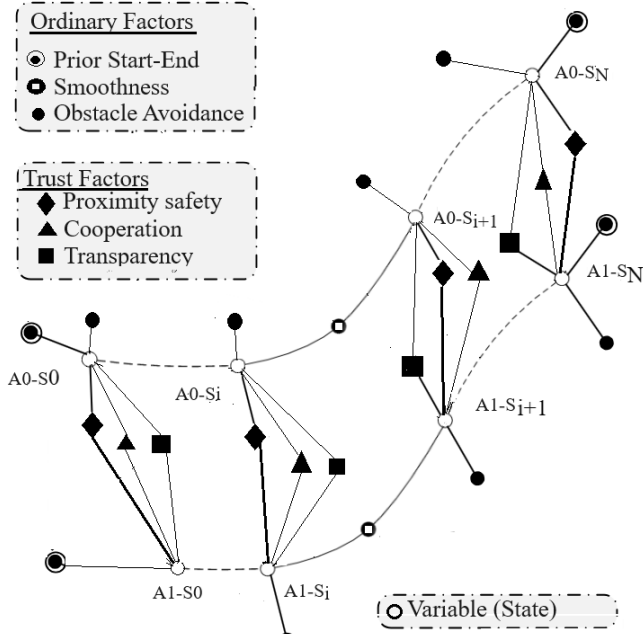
Ordinary Factors
Prior Start-End
Smoothness
Obstacle Avoidance

Trust Factors
Proximity safety
Cooperation
Transparency

A0-S$_N$
A0-S$_{i+1}$
A1-S$_N$
A0-S0
A0-Si
A1-S$_{i+1}$
A1-S0
A1-S$_i$
Variable (State)